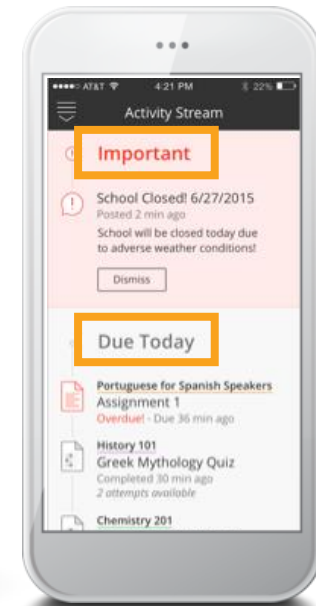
●●●●○ AT&T 4:21 PM 22%

Activity Stream

Important

School Closed! 6/27/2015
Posted 2 min ago
School will be closed today due to adverse weather conditions!

Dismiss

Due Today

Portuguese for Spanish Speakers
Assignment 1
Overdue! - Due 36 min ago

History 101
Greek Mythology Quiz
Completed 30 min ago
2 attempts available

Chemistry 201